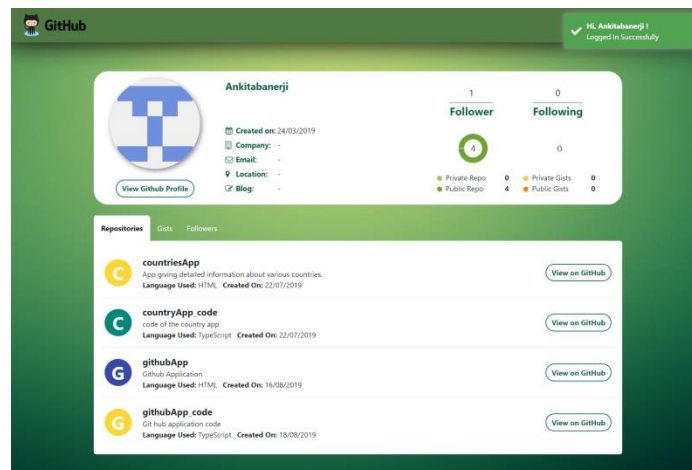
GitHub

Hi, Ankitabanerji !
Logged In Successfully

Ankitabanerji

Created on: 24/03/2019
Company: -
Email: -
Location: -
Blog: -

View Github Profile

1
Follower

0
Following

4

0

Private Repo 0
Public Repo 4
Private Gists 0
Public Gists 0

Repositories Gists Followers

C
countriesApp
App giving detailed information about various countries.
Language Used: HTML Created On: 22/07/2019
View on GitHub

C
countryApp_code
code of the country app
Language Used: TypeScript Created On: 22/07/2019
View on GitHub

G
githubApp
Github Application
Language Used: HTML Created On: 16/08/2019
View on GitHub

G
githubApp_code
Git hub application code
Language Used: TypeScript Created On: 18/08/2019
View on GitHub